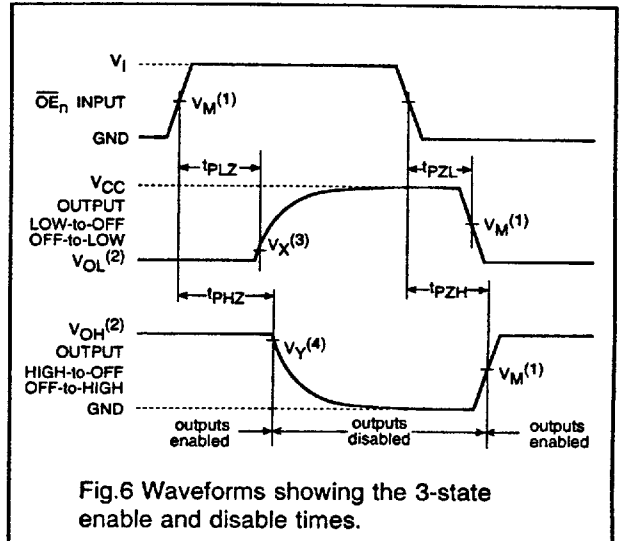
$V_I$

$\overline{OE}_n$ INPUT

$V_M^{(1)}$

GND

$t_{PLZ}$

$t_{PZL}$

$V_{CC}$

OUTPUT
LOW-to-OFF
OFF-to-LOW

$V_M^{(1)}$

$V_X^{(3)}$

$V_{OL}^{(2)}$

$t_{PHZ}$

$t_{PZH}$

$V_{OH}^{(2)}$

OUTPUT
HIGH-to-OFF
OFF-to-HIGH

$V_Y^{(4)}$

$V_M^{(1)}$

GND

outputs enabled

outputs disabled

outputs enabled

Fig.6 Waveforms showing the 3-state enable and disable times.